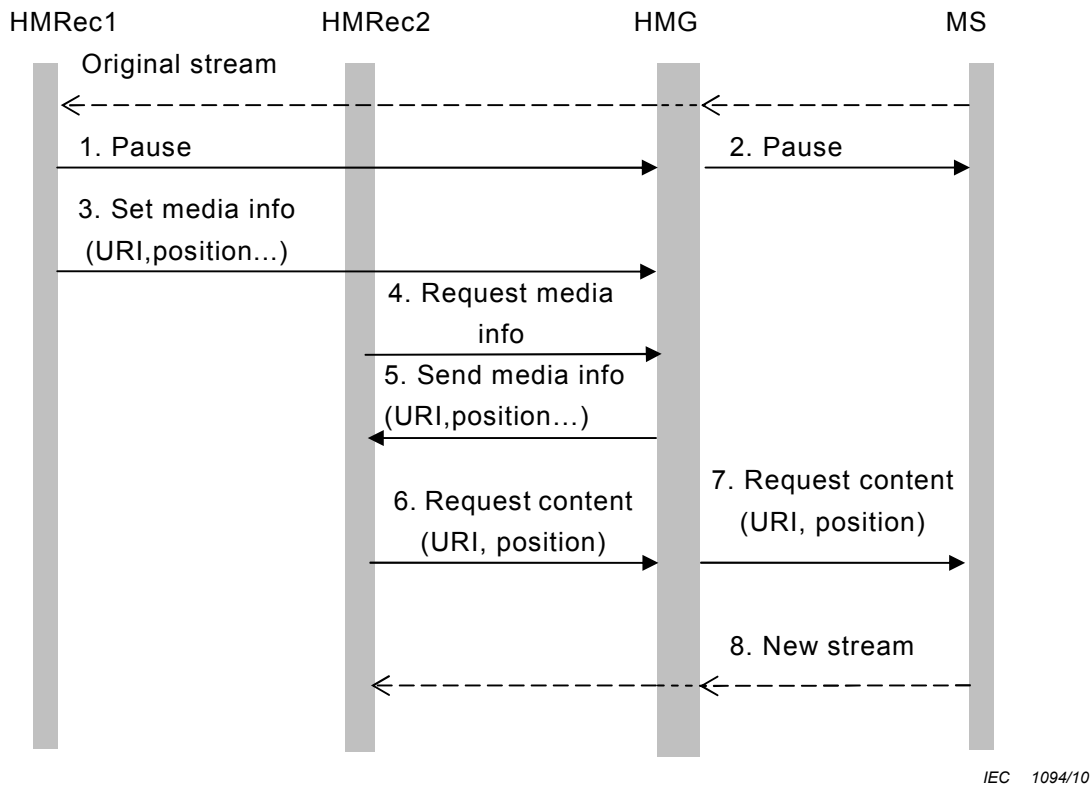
HMRec1 HMRec2 HMG MS

Original stream

1. Pause

2. Pause

3. Set media info (URI,position…)

4. Request media info

5. Send media info (URI,position…)

6. Request content (URI, position)

7. Request content (URI, position)

8. New stream

IEC 1094/10